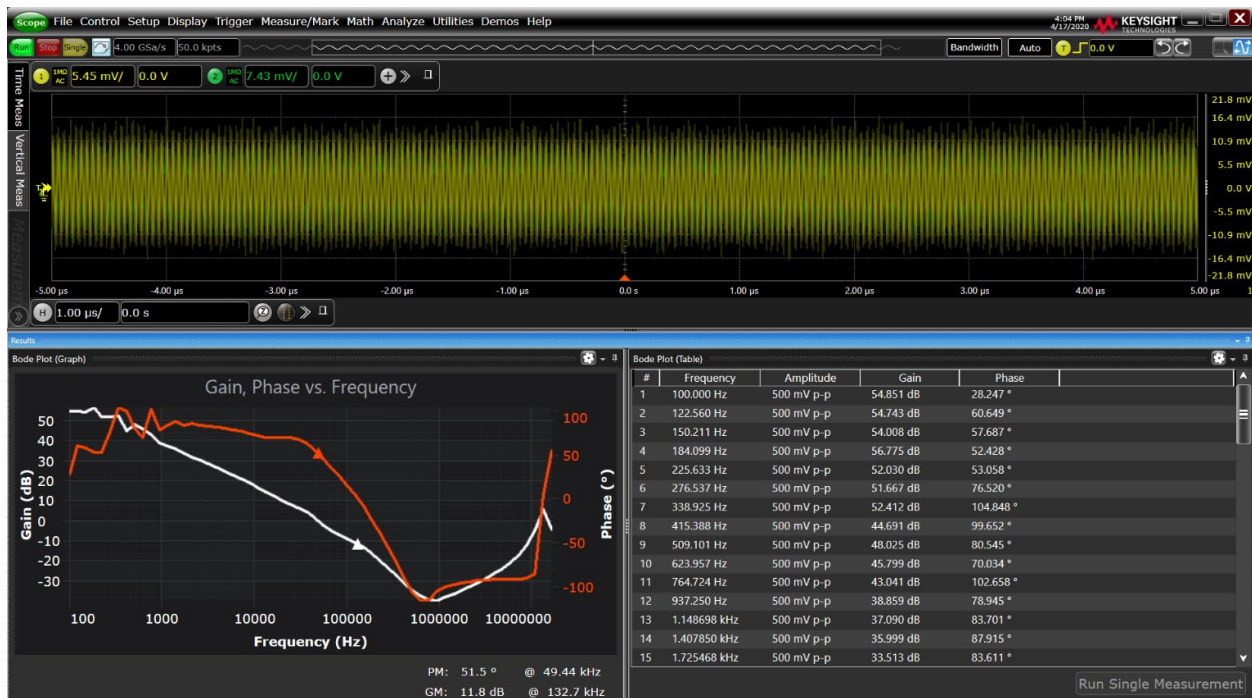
Scope File Control Setup Display Trigger Measure/Mark Math Analyze Utilities Demos Help

4:04 PM 4/17/2020 KEYSIGHT TECHNOLOGIES

Run Stop Single 4.00 GSa/s 50.0 kpts Bandwidth Auto 0.0 V

1 1MΩ AC 5.45 mV/ 0.0 V 2 1MΩ AC 7.43 mV/ 0.0 V

Time Meas Vertical Meas Measure

21.8 mV 16.4 mV 10.9 mV 5.5 mV 0.0 V -5.5 mV -10.9 mV -16.4 mV -21.8 mV

-5.00 µs -4.00 µs -3.00 µs -2.00 µs -1.00 µs 0.0 s 1.00 µs 2.00 µs 3.00 µs 4.00 µs 5.00 µs

H 1.00 µs/ 0.0 s

Results

Bode Plot (Graph)

Gain, Phase vs. Frequency

50 40 30 20 10 0 -10 -20 -30

Gain (dB)

100 50 0 -50 -100

Phase (°)

100 1000 10000 100000 1000000 10000000

Frequency (Hz)

PM: 51.5 ° @ 49.44 kHz
GM: 11.8 dB @ 132.7 kHz

Bode Plot (Table)

| # | Frequency | Amplitude | Gain | Phase |
|---|---|---|---|---|
| 1 | 100.000 Hz | 500 mV p-p | 54.851 dB | 28.247 ° |
| 2 | 122.560 Hz | 500 mV p-p | 54.743 dB | 60.649 ° |
| 3 | 150.211 Hz | 500 mV p-p | 54.008 dB | 57.687 ° |
| 4 | 184.099 Hz | 500 mV p-p | 56.775 dB | 52.428 ° |
| 5 | 225.633 Hz | 500 mV p-p | 52.030 dB | 53.058 ° |
| 6 | 276.537 Hz | 500 mV p-p | 51.667 dB | 76.520 ° |
| 7 | 338.925 Hz | 500 mV p-p | 52.412 dB | 104.848 ° |
| 8 | 415.388 Hz | 500 mV p-p | 44.691 dB | 99.652 ° |
| 9 | 509.101 Hz | 500 mV p-p | 48.025 dB | 80.545 ° |
| 10 | 623.957 Hz | 500 mV p-p | 45.799 dB | 70.034 ° |
| 11 | 764.724 Hz | 500 mV p-p | 43.041 dB | 102.658 ° |
| 12 | 937.250 Hz | 500 mV p-p | 38.859 dB | 78.945 ° |
| 13 | 1.148698 kHz | 500 mV p-p | 37.090 dB | 83.701 ° |
| 14 | 1.407850 kHz | 500 mV p-p | 35.999 dB | 87.915 ° |
| 15 | 1.725468 kHz | 500 mV p-p | 33.513 dB | 83.611 ° |

Run Single Measurement